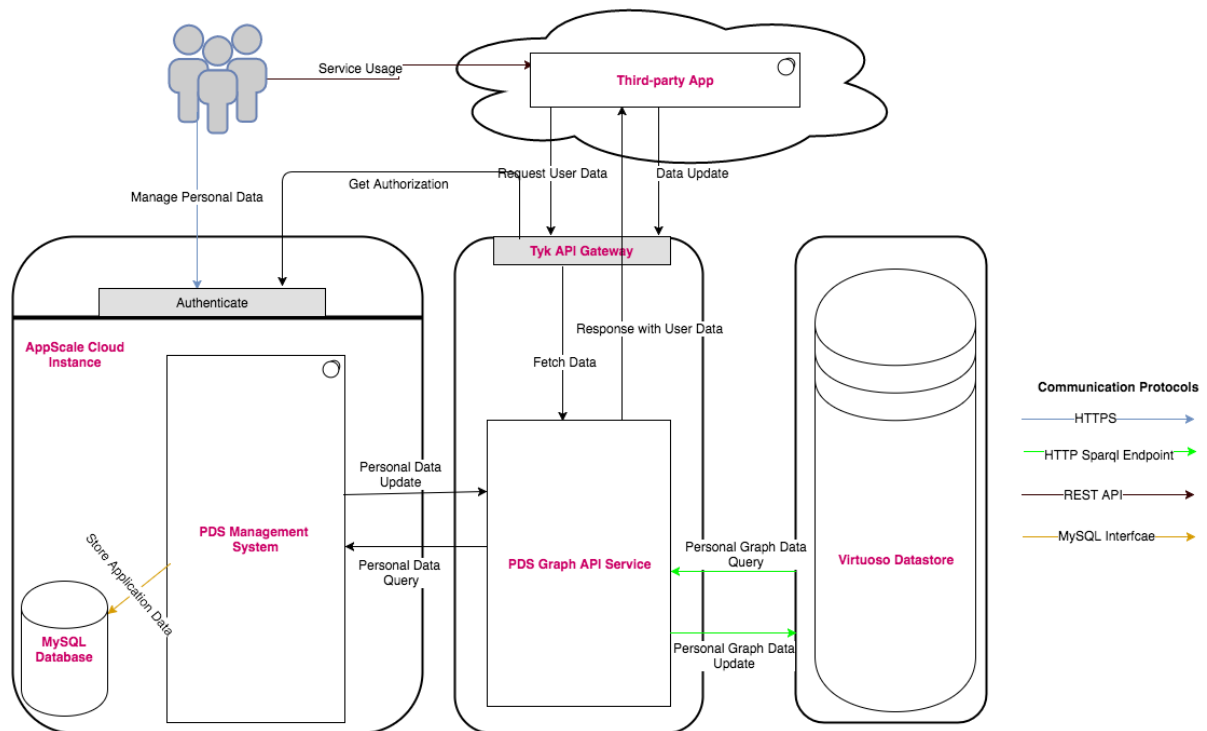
Service Usage

Third-party App

Manage Personal Data

Get Authorization

Request User Data

Data Update

Tyk API Gateway

Authenticate

AppScale Cloud Instance

Response with User Data

Fetch Data

Communication Protocols

HTTPS

HTTP Sparql Endpoint

REST API

MySQL Interfcae

Personal Data Update

PDS Management System

Personal Data Query

PDS Graph API Service

Personal Graph Data Query

Virtuoso Datastore

Store Application Data

MySQL Database

Personal Graph Data Update